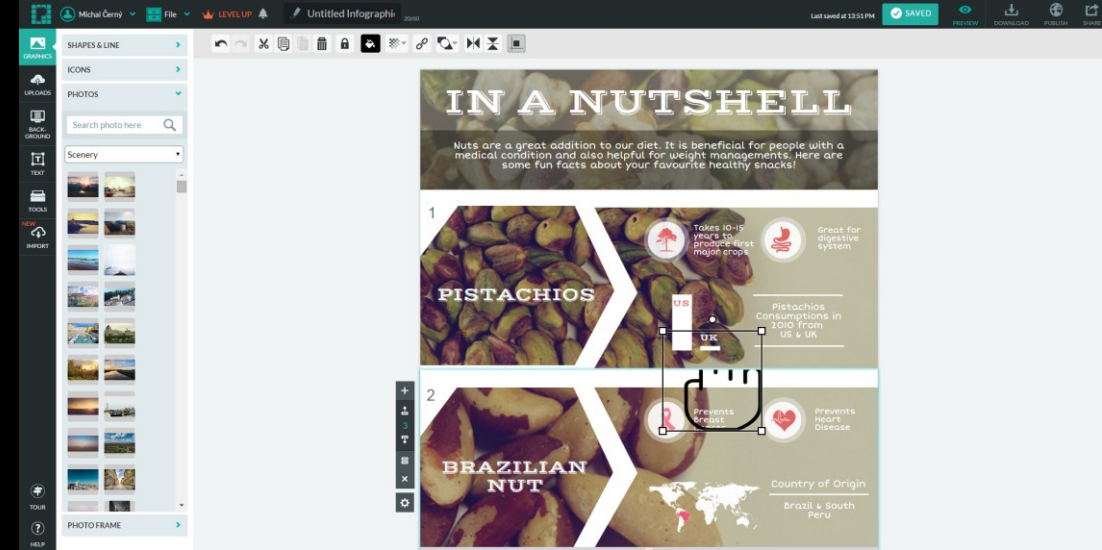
Michal Černý File LEVEL UP Untitled Infographic

Last saved at 13:51 PM SAVED PREVIEW DOWNLOAD PUBLISH SHARE

GRAPHICS
UPLOADS
BACKGROUND
TEXT
TOOLS
NEW IMPORT
TOUR
HELP

SHAPES & LINE
ICONS
PHOTOS
Search photo here
Scenery
PHOTO FRAME

IN A NUTSHELL

Nuts are a great addition to our diet. It is beneficial for people with a medical condition and also helpful for weight managements. Here are some fun facts about your favourite healthy snacks!

1

PISTACHIOS

Takes 10-15 years to produce first major crops

Great for digestive system

US

UK

Pistachios Consumptions in 2010 from US & UK

2

BRAZILIAN NUT

Prevents Breast Cancer

Prevents Heart Disease

Country of Origin

Brazil & South Peru